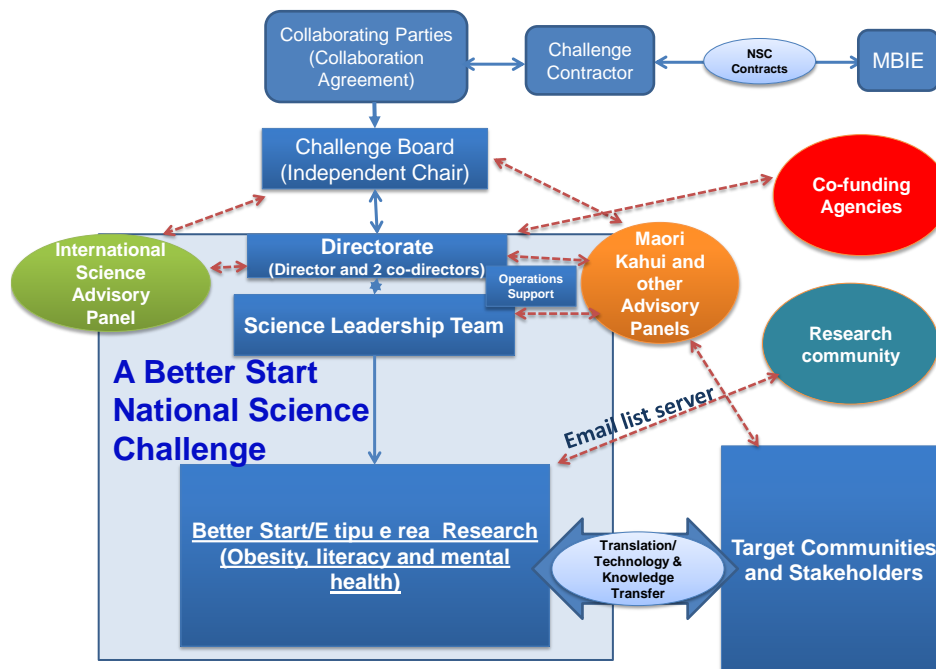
Collaborating Parties (Collaboration Agreement)

Challenge Contractor

NSC Contracts

MBIE

Challenge Board (Independent Chair)

Co-funding Agencies

International Science Advisory Panel

Directorate (Director and 2 co-directors)

Operations Support

Maori Kahui and other Advisory Panels

Science Leadership Team

Research community

A Better Start National Science Challenge

Email list server

Better Start/E tipu e rea Research (Obesity, literacy and mental health)

Translation/ Technology & Knowledge Transfer

Target Communities and Stakeholders